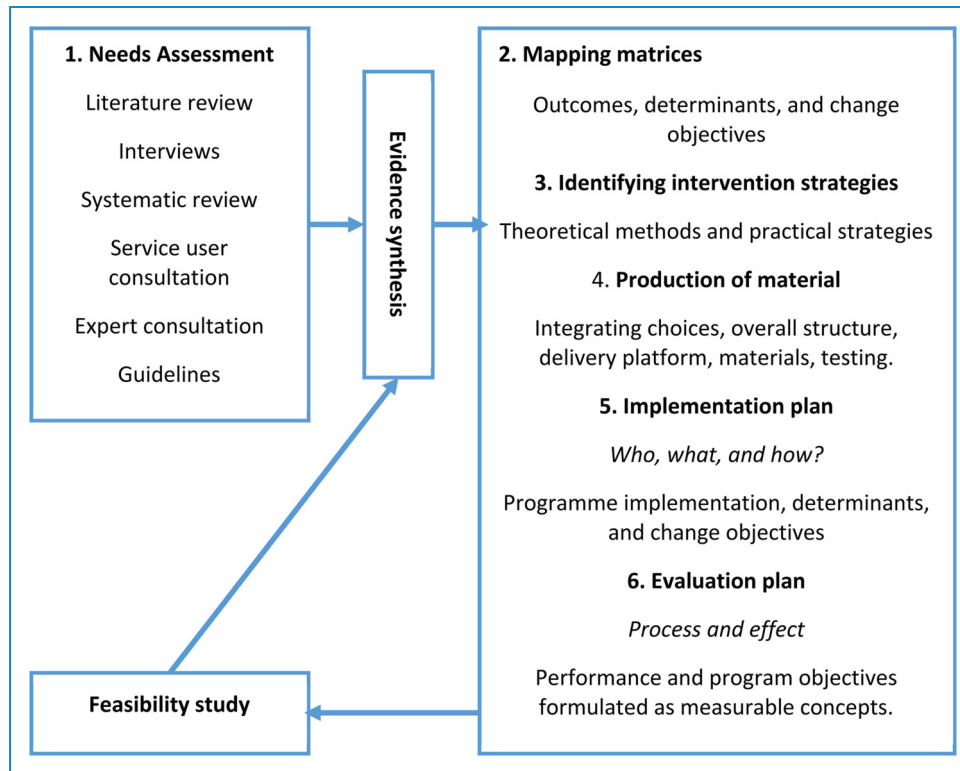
1. Needs Assessment

Literature review

Interviews

Systematic review

Service user consultation

Expert consultation

Guidelines

Evidence synthesis

2. Mapping matrices

Outcomes, determinants, and change objectives

3. Identifying intervention strategies

Theoretical methods and practical strategies

4. Production of material

Integrating choices, overall structure, delivery platform, materials, testing.

5. Implementation plan

*Who, what, and how?*

Programme implementation, determinants, and change objectives

6. Evaluation plan

*Process and effect*

Performance and program objectives formulated as measurable concepts.

Feasibility study